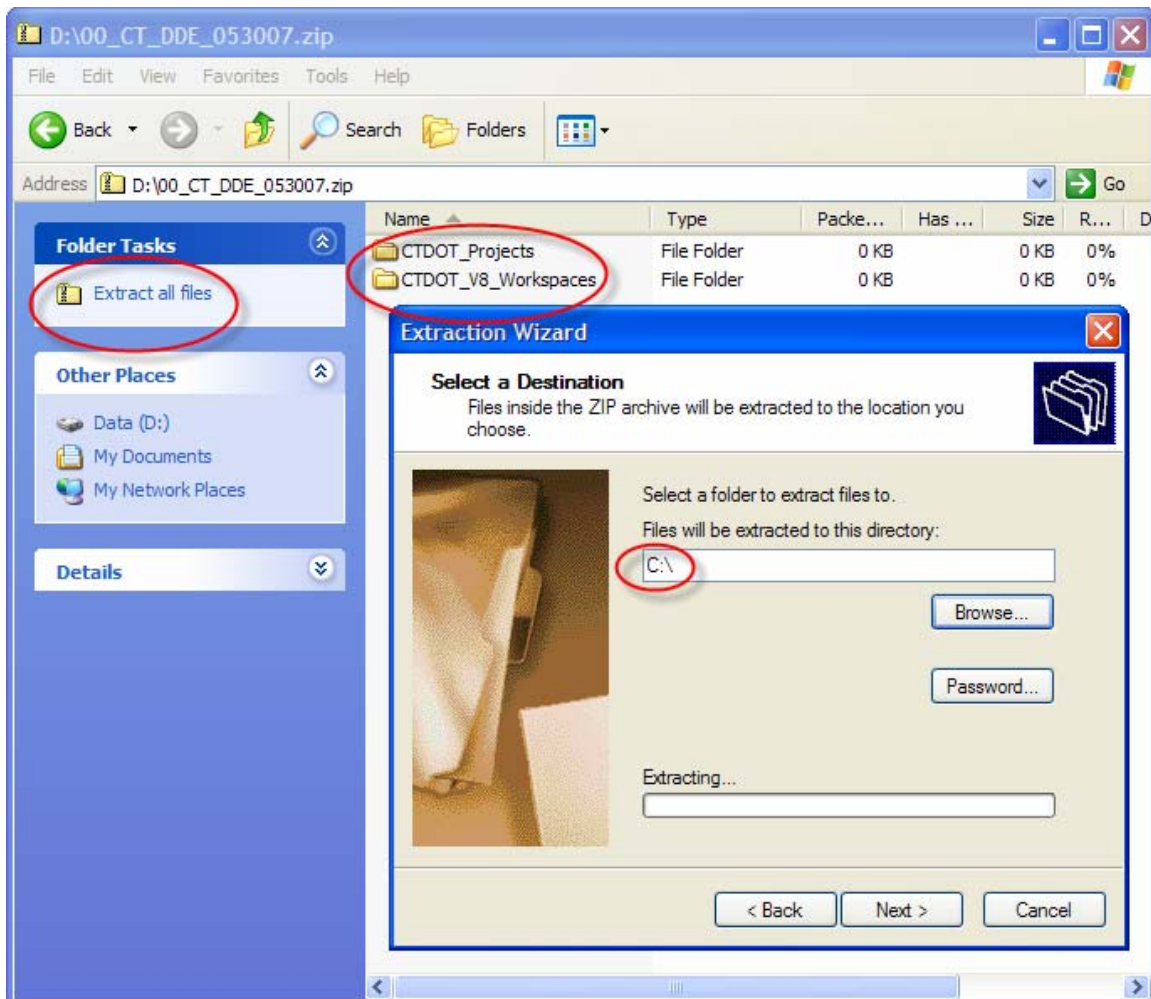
D:\00_CT_DDE_053007.zip

File Edit View Favorites Tools Help

Back Search Folders

Address D:\00_CT_DDE_053007.zip Go

Folder Tasks

Extract all files

Other Places

Data (D:)
My Documents
My Network Places

Details

| Name | Type | Packe... | Has ... | Size | R... | D |
|---|---|---|---|---|---|---|
| CTDOT_Projects | File Folder | 0 KB | | 0 KB | 0% | |
| CTDOT_V8_Workspaces | File Folder | 0 KB | | 0 KB | 0% | |

Extraction Wizard

Select a Destination
Files inside the ZIP archive will be extracted to the location you choose.

Select a folder to extract files to.

Files will be extracted to this directory:

C:\

Browse...

Password...

Extracting...

< Back Next > Cancel